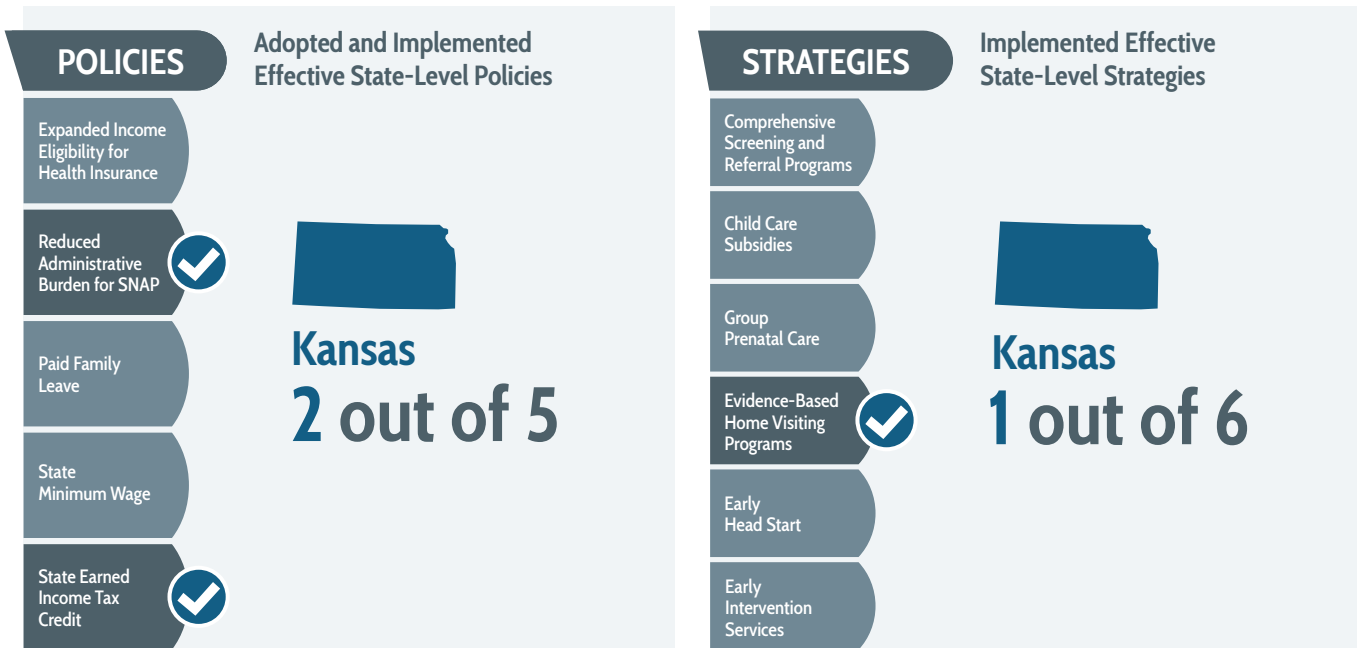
POLICIES

Adopted and Implemented Effective State-Level Policies

Expanded Income Eligibility for Health Insurance

Reduced Administrative Burden for SNAP

Paid Family Leave

State Minimum Wage

State Earned Income Tax Credit

Kansas
2 out of 5

STRATEGIES

Implemented Effective State-Level Strategies

Comprehensive Screening and Referral Programs

Child Care Subsidies

Group Prenatal Care

Evidence-Based Home Visiting Programs

Early Head Start

Early Intervention Services

Kansas
1 out of 6